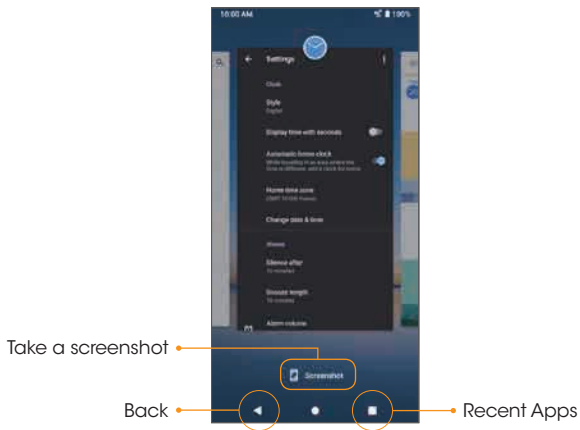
10:00 AM

100%

Settings

Clock

Style

Digital

Display time with seconds

Automatic home clock

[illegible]

Home time zone

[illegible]

Change date & time

Alarms

Silence after

10 minutes

Snooze length

10 minutes

Alarm volume

Screenshot

Take a screenshot

Back

Recent Apps